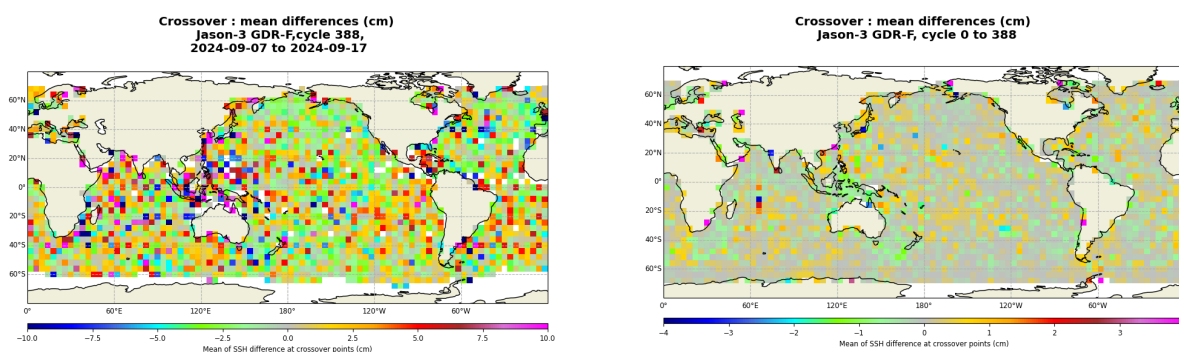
Crossover : mean differences (cm)
Jason-3 GDR-F,cycle 388,
2024-09-07 to 2024-09-17

60°N
40°N
20°N
0°
20°S
40°S
60°S

0° 60°E 120°E 180° 120°W 60°W

−10.0 −7.5 −5.0 −2.5 0.0 2.5 5.0 7.5 10.0
Mean of SSH difference at crossover points (cm)

Crossover : mean differences (cm)
Jason-3 GDR-F, cycle 0 to 388

60°N
40°N
20°N
0°
20°S
40°S
60°S

0° 60°E 120°E 180° 120°W 60°W

−4 −3 −2 −1 0 1 2 3
Mean of SSH difference at crossover points (cm)